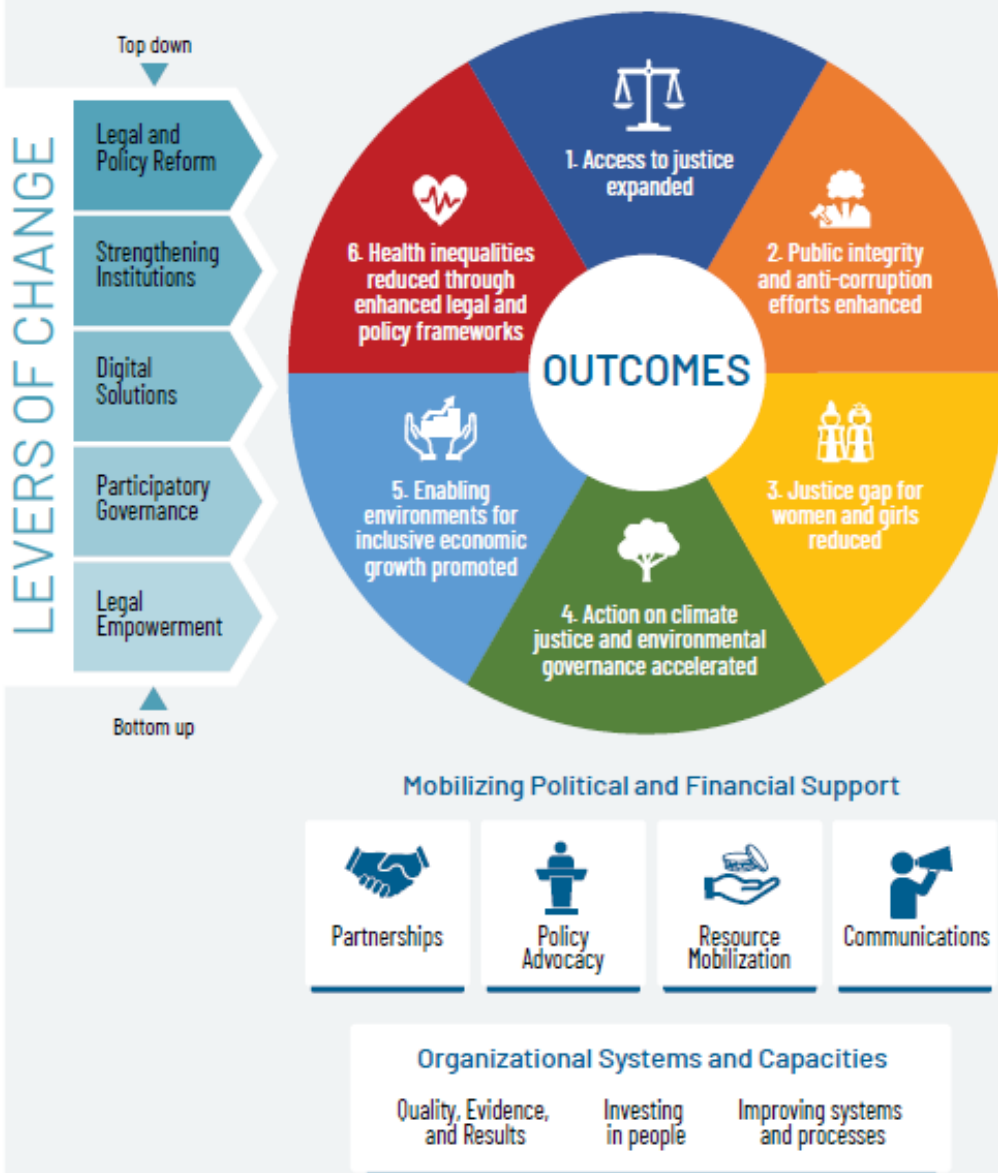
Top down

LEVERS OF CHANGE

Legal and Policy Reform

Strengthening Institutions

Digital Solutions

Participatory Governance

Legal Empowerment

Bottom up

1. Access to justice expanded

2. Public integrity and anti-corruption efforts enhanced

3. Justice gap for women and girls reduced

4. Action on climate justice and environmental governance accelerated

5. Enabling environments for inclusive economic growth promoted

6. Health inequalities reduced through enhanced legal and policy frameworks

OUTCOMES

Mobilizing Political and Financial Support

Partnerships

Policy Advocacy

Resource Mobilization

Communications

Organizational Systems and Capacities

Quality, Evidence, and Results

Investing in people

Improving systems and processes